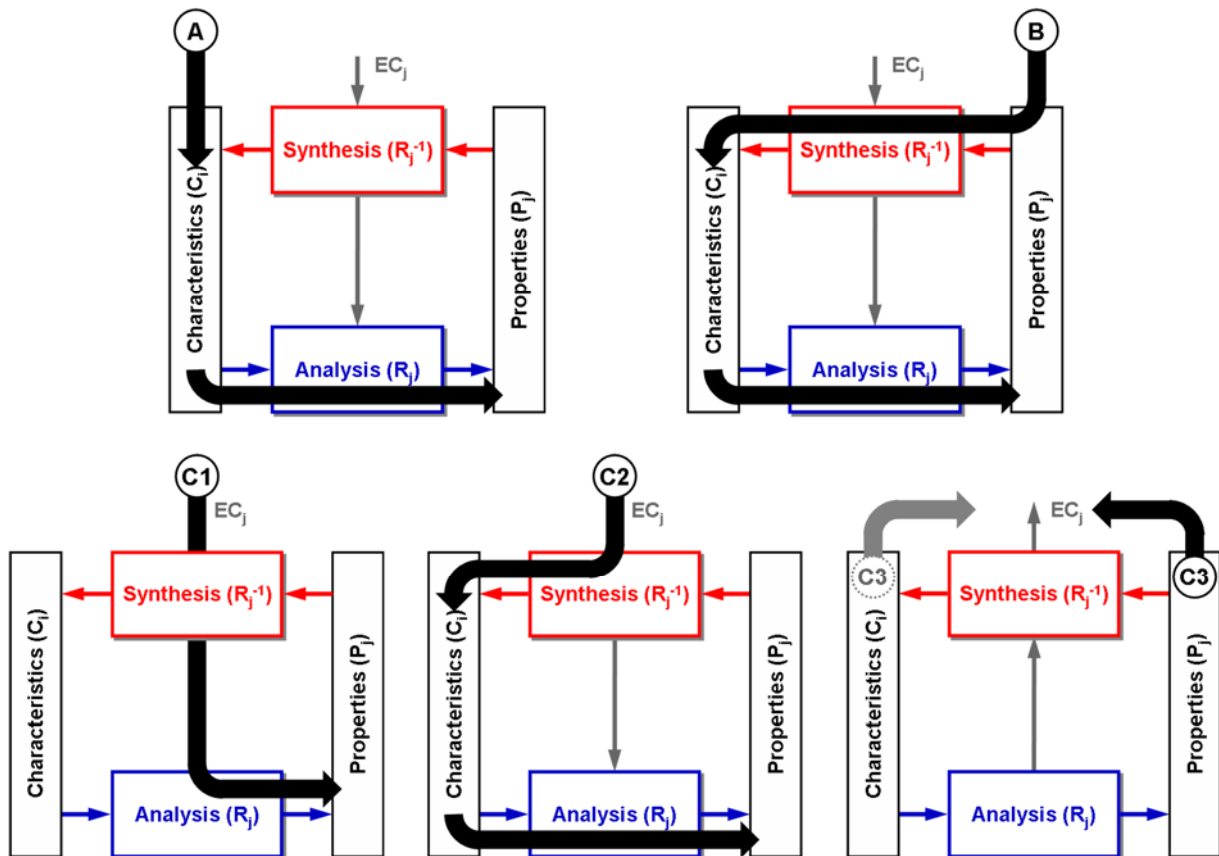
A

$EC_j$

Characteristics ($C_i$)

Synthesis ($R_j^{-1}$)

Analysis ($R_j$)

Properties ($P_j$)

B

$EC_j$

Characteristics ($C_i$)

Synthesis ($R_j^{-1}$)

Analysis ($R_j$)

Properties ($P_j$)

C1

$EC_j$

Characteristics ($C_i$)

Synthesis ($R_j^{-1}$)

Analysis ($R_j$)

Properties ($P_j$)

C2

$EC_j$

Characteristics ($C_i$)

Synthesis ($R_j^{-1}$)

Analysis ($R_j$)

Properties ($P_j$)

$EC_j$

C3

Characteristics ($C_i$)

Synthesis ($R_j^{-1}$)

Analysis ($R_j$)

C3

Properties ($P_j$)